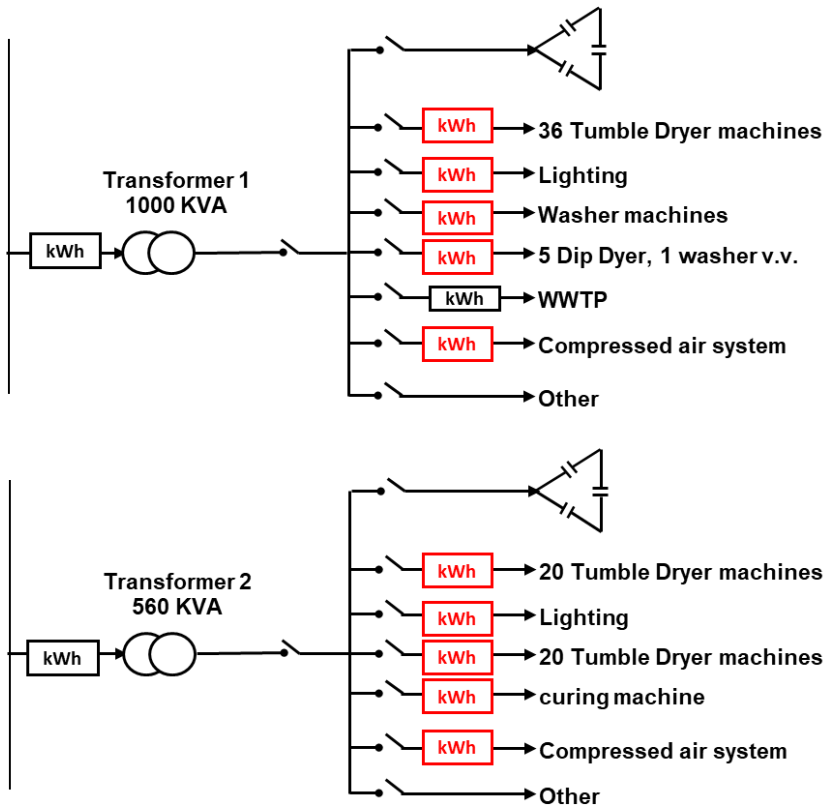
Transformer 1
1000 KVA

kWh

kWh
36 Tumble Dryer machines

kWh
Lighting

kWh
Washer machines

kWh
5 Dip Dyer, 1 washer v.v.

kWh
WWTP

kWh
Compressed air system

Other

Transformer 2
560 KVA

kWh

kWh
20 Tumble Dryer machines

kWh
Lighting

kWh
20 Tumble Dryer machines

kWh
curing machine

kWh
Compressed air system

Other